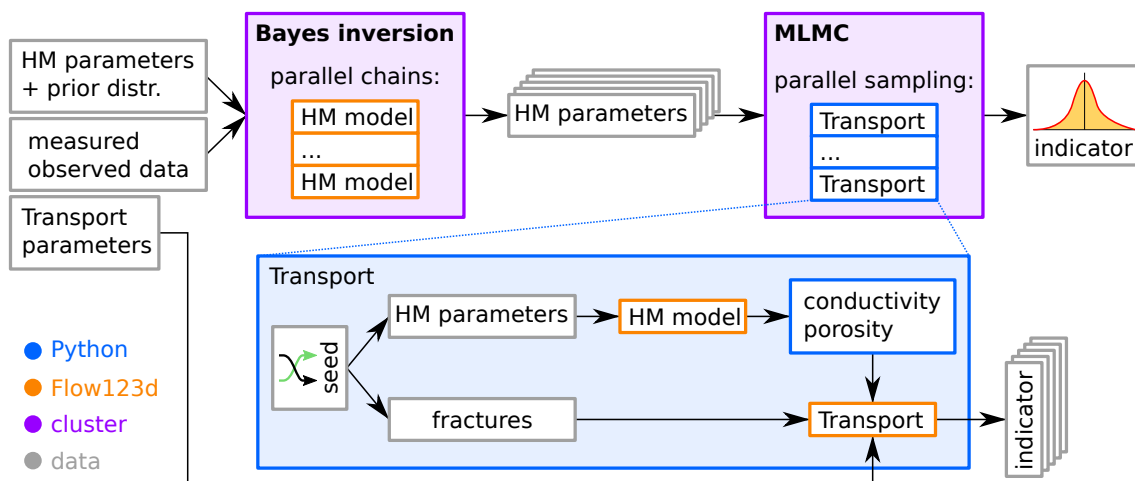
HM parameters + prior distr.

measured observed data

Transport parameters

Bayes inversion

parallel chains:

HM model

...

HM model

HM parameters

MLMC

parallel sampling:

Transport

...

Transport

indicator

Transport

seed

HM parameters

HM model

conductivity porosity

fractures

Transport

indicator

Python

Flow123d

cluster

data